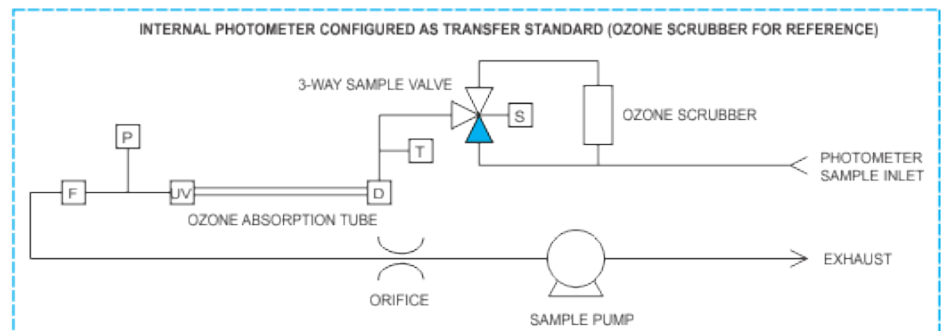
INTERNAL PHOTOMETER CONFIGURED AS TRANSFER STANDARD (OZONE SCRUBBER FOR REFERENCE)

3-WAY SAMPLE VALVE

S

OZONE SCRUBBER

P

T

PHOTOMETER SAMPLE INLET

F

UV

D

OZONE ABSORPTION TUBE

EXHAUST

ORIFICE

SAMPLE PUMP